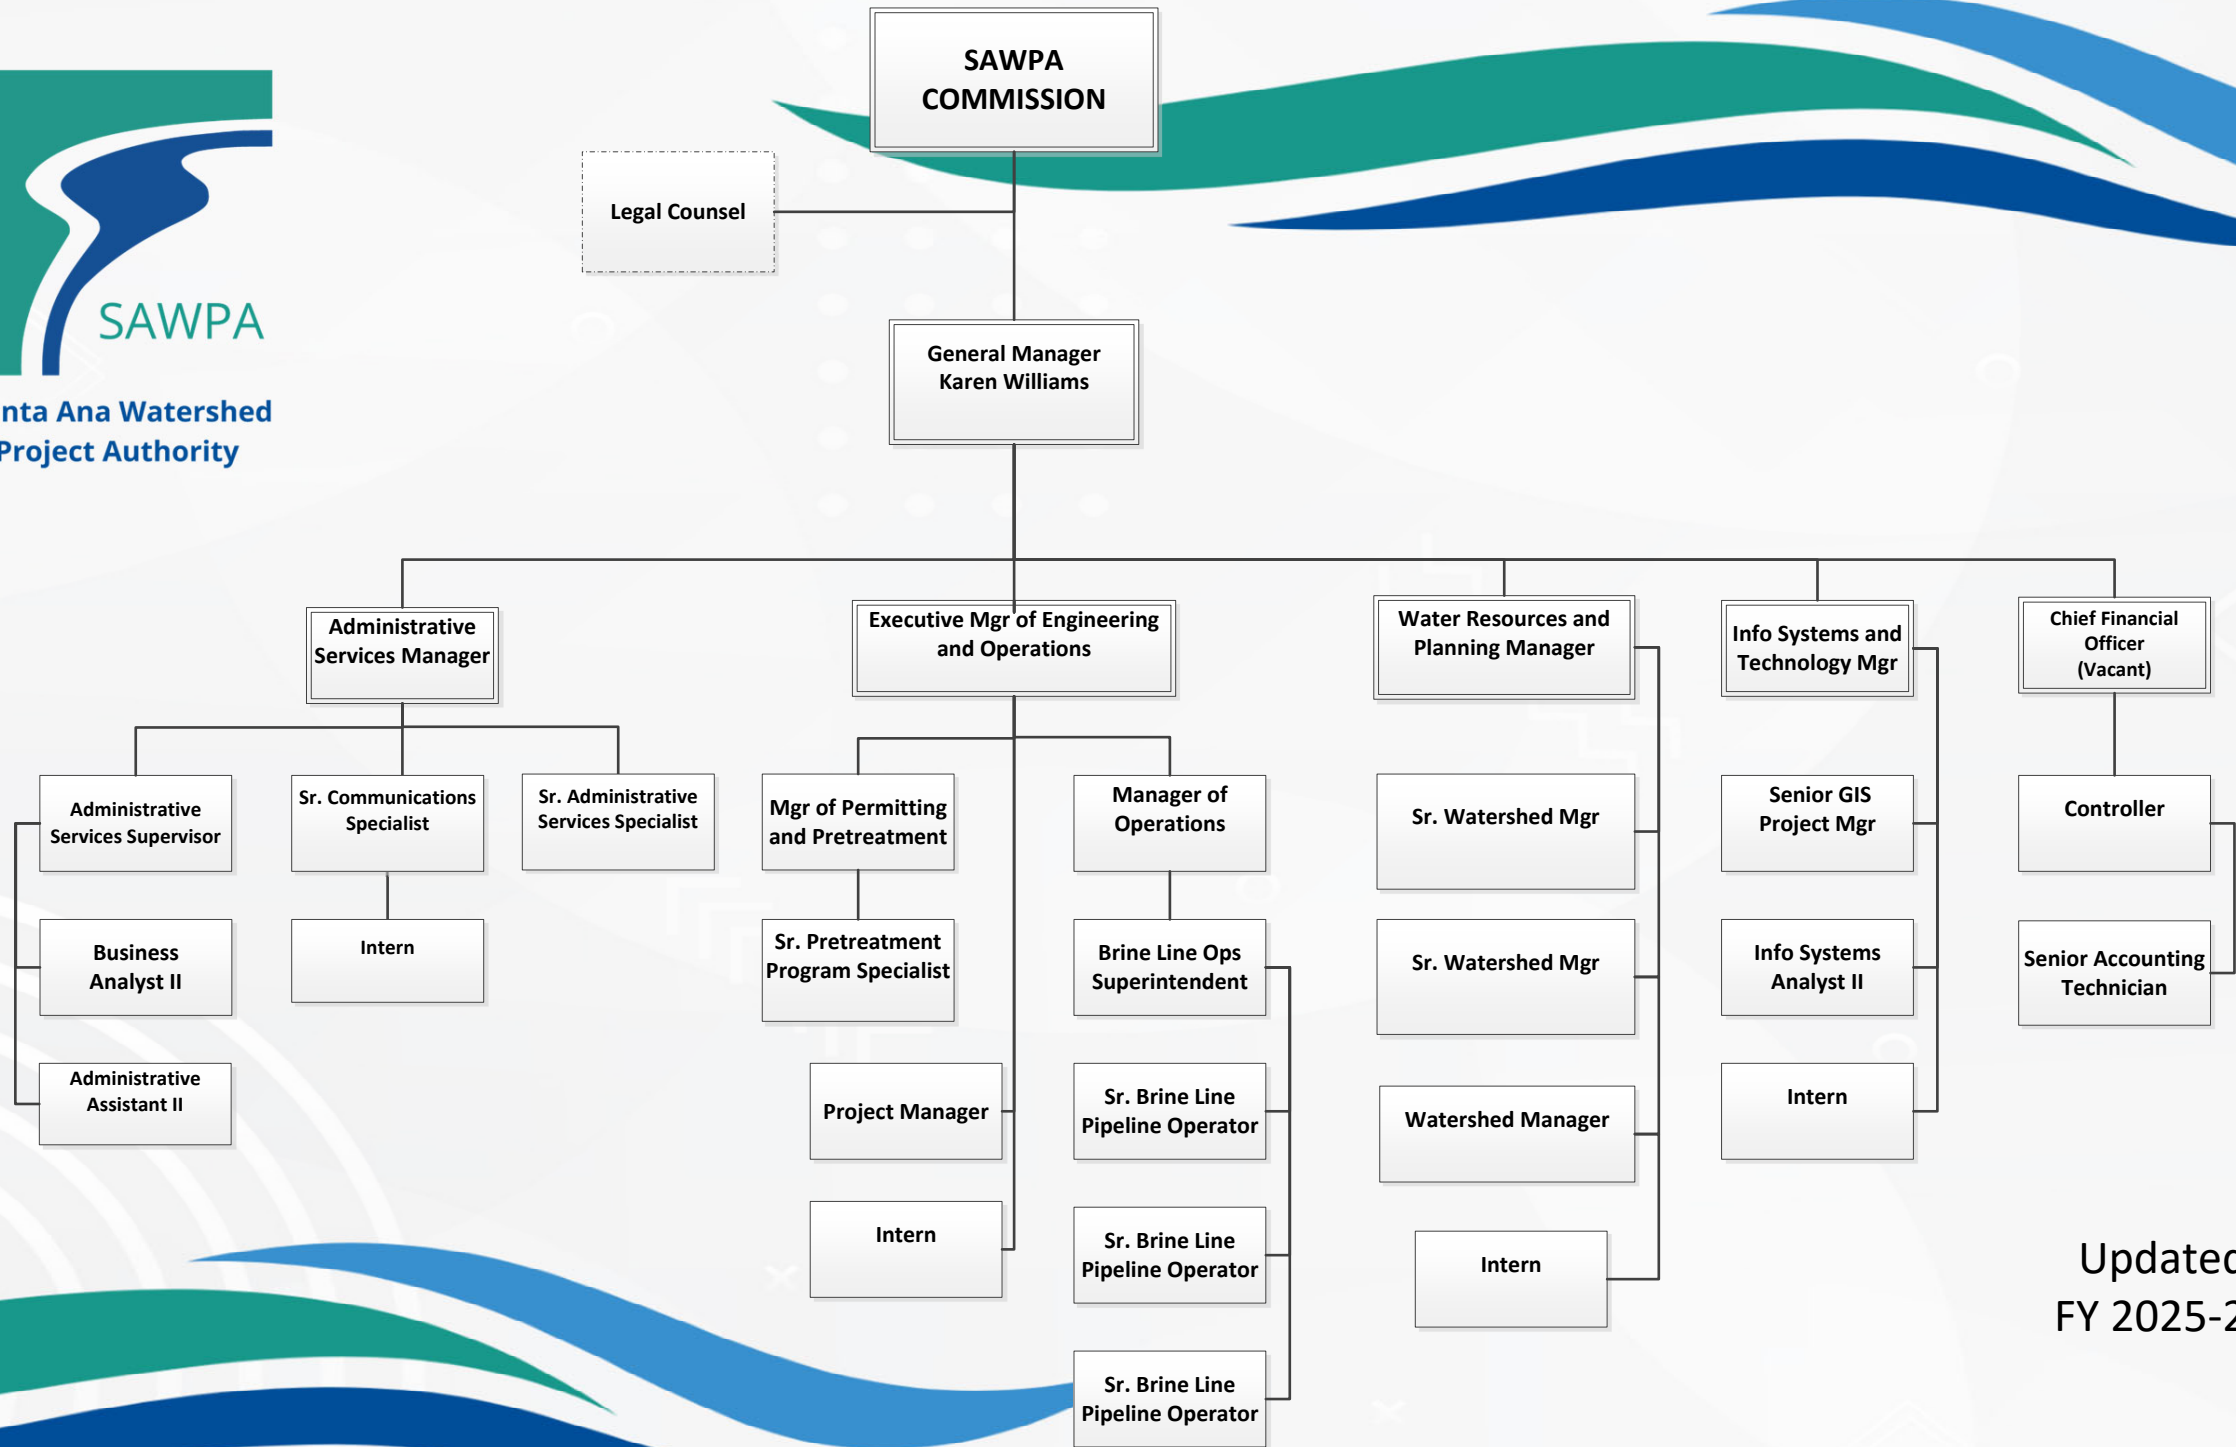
SAWPA
nta Ana Watershed
Project Authority

SAWPA COMMISSION

Legal Counsel

General Manager
Karen Williams

Administrative Services Manager

Administrative Services Supervisor

Business Analyst II

Administrative Assistant II

Sr. Communications Specialist

Intern

Sr. Administrative Services Specialist

Executive Mgr of Engineering and Operations

Mgr of Permitting and Pretreatment

Sr. Pretreatment Program Specialist

Project Manager

Intern

Manager of Operations

Brine Line Ops Superintendent

Sr. Brine Line Pipeline Operator

Sr. Brine Line Pipeline Operator

Sr. Brine Line Pipeline Operator

Water Resources and Planning Manager

Sr. Watershed Mgr

Sr. Watershed Mgr

Watershed Manager

Intern

Info Systems and Technology Mgr

Senior GIS Project Mgr

Info Systems Analyst II

Intern

Chief Financial Officer (Vacant)

Controller

Senior Accounting Technician

Updatec
FY 2025-2